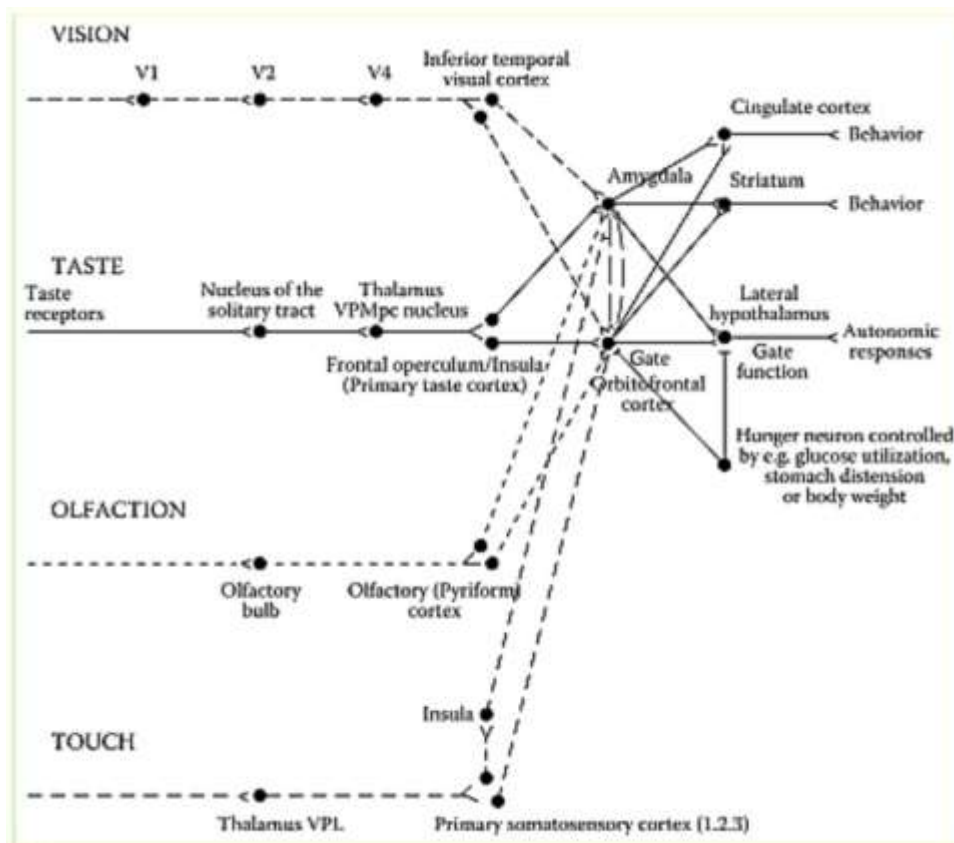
VISION

V1

V2

V4

Inferior temporal visual cortex

Cingulate cortex

Behavior

Amygdala

Striatum

Behavior

TASTE

Taste receptors

Nucleus of the solitary tract

Thalamus VPMpc nucleus

Lateral hypothalamus

Autonomic responses

Frontal operculum/Insula (Primary taste cortex)

Gate

Orbitofrontal cortex

Gate function

Hunger neuron controlled by e.g. glucose utilization, stomach distension or body weight

OLFACTION

Olfactory bulb

Olfactory (Pyriform) cortex

Insula

TOUCH

Thalamus VPL

Primary somatosensory cortex (1.2.3)